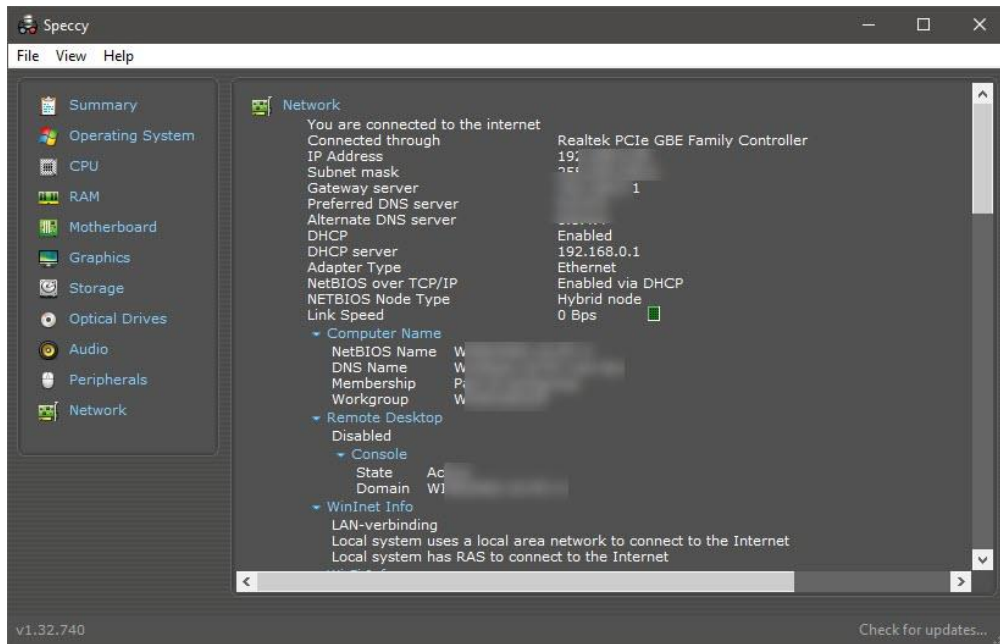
Speccy

File View Help

Summary
Operating System
CPU
RAM
Motherboard
Graphics
Storage
Optical Drives
Audio
Peripherals
Network

Network
You are connected to the internet

| | |
|---|---|
| Connected through | Realtek PCIe GBE Family Controller |
| IP Address | 192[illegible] |
| Subnet mask | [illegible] |
| Gateway server | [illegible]1 |
| Preferred DNS server | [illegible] |
| Alternate DNS server | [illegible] |
| DHCP | Enabled |
| DHCP server | 192.168.0.1 |
| Adapter Type | Ethernet |
| NetBIOS over TCP/IP | Enabled via DHCP |
| NETBIOS Node Type | Hybrid node |
| Link Speed | 0 Bps |

Computer Name
NetBIOS Name W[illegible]
DNS Name W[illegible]
Membership P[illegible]
Workgroup W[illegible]

Remote Desktop
Disabled

Console
State Ac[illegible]
Domain WI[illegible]

WinInet Info
LAN-verbinding
Local system uses a local area network to connect to the Internet
Local system has RAS to connect to the Internet

v1.32.740
Check for updates...